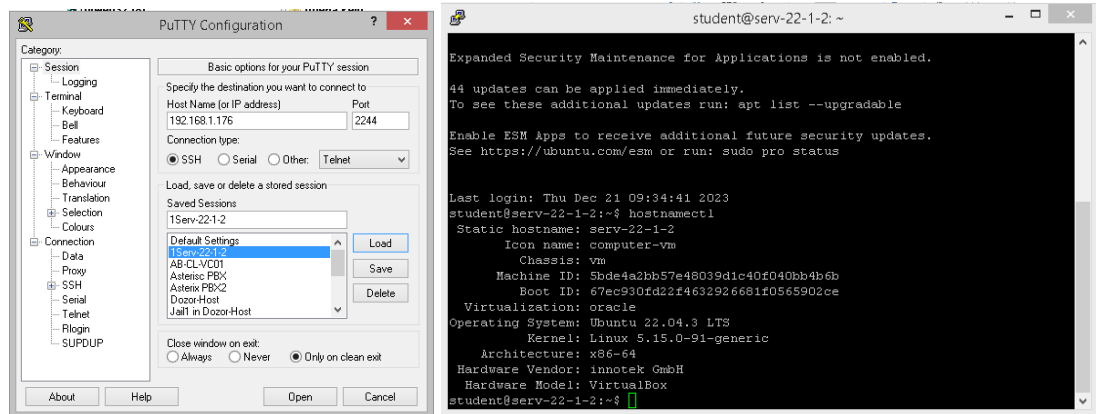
PuTTY Configuration
?
Category:
Session
Logging
Terminal
Keyboard
Bell
Features
Window
Appearance
Behaviour
Translation
Selection
Colours
Connection
Data
Proxy
SSH
Serial
Telnet
Rlogin
SUPDUP

Basic options for your PuTTY session
Specify the destination you want to connect to
Host Name (or IP address)
Port
192.168.1.176
2244
Connection type:
SSH
Serial
Other:
Telnet
Load, save or delete a stored session
Saved Sessions
1Serv-22-1-2
Default Settings
1Serv-22-1-2
AB-CL-VC01
Asterisc PBX
Asterix PBX2
Dozor-Host
Jail1 in Dozor-Host
Load
Save
Delete
Close window on exit:
Always
Never
Only on clean exit
About
Help
Open
Cancel

student@serv-22-1-2: ~

Expanded Security Maintenance for Applications is not enabled.

44 updates can be applied immediately.
To see these additional updates run: apt list --upgradable

Enable ESM Apps to receive additional future security updates.
See https://ubuntu.com/esm or run: sudo pro status

Last login: Thu Dec 21 09:34:41 2023
student@serv-22-1-2:~$ hostnamectl
 Static hostname: serv-22-1-2
       Icon name: computer-vm
         Chassis: vm
      Machine ID: 5bde4a2bb57e48039d1c40f040bb4b6b
         Boot ID: 67ec930fd22f4632926681f0565902ce
  Virtualization: oracle
Operating System: Ubuntu 22.04.3 LTS
          Kernel: Linux 5.15.0-91-generic
    Architecture: x86-64
 Hardware Vendor: innotek GmbH
  Hardware Model: VirtualBox
student@serv-22-1-2:~$